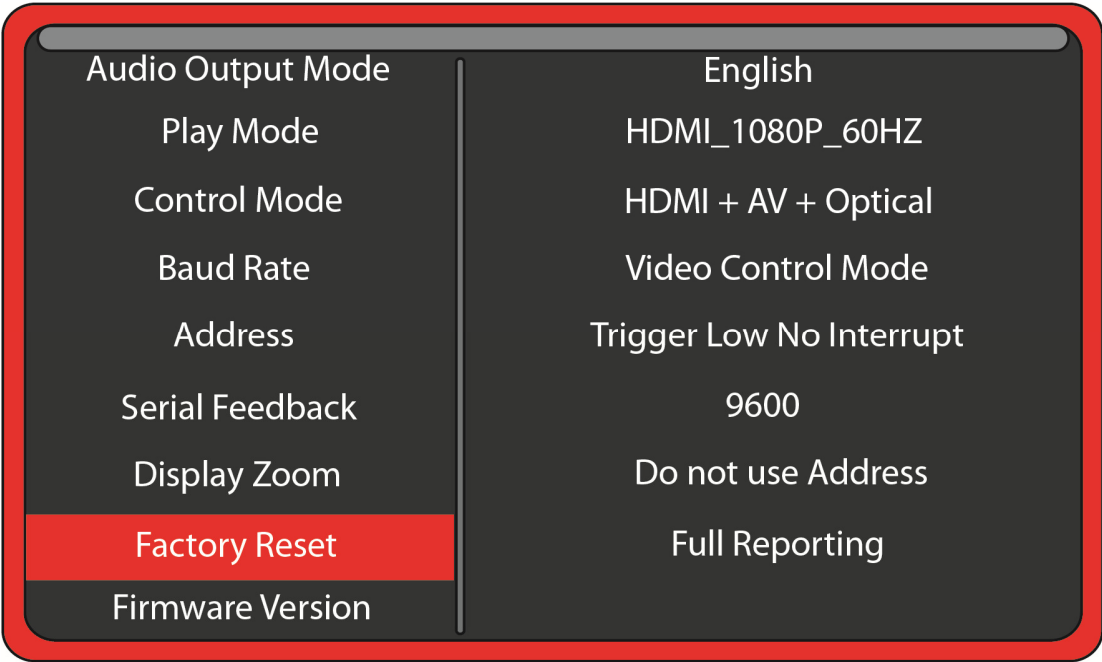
Audio Output Mode
Play Mode
Control Mode
Baud Rate
Address
Serial Feedback
Display Zoom
Factory Reset
Firmware Version

English
HDMI_1080P_60HZ
HDMI + AV + Optical
Video Control Mode
Trigger Low No Interrupt
9600
Do not use Address
Full Reporting